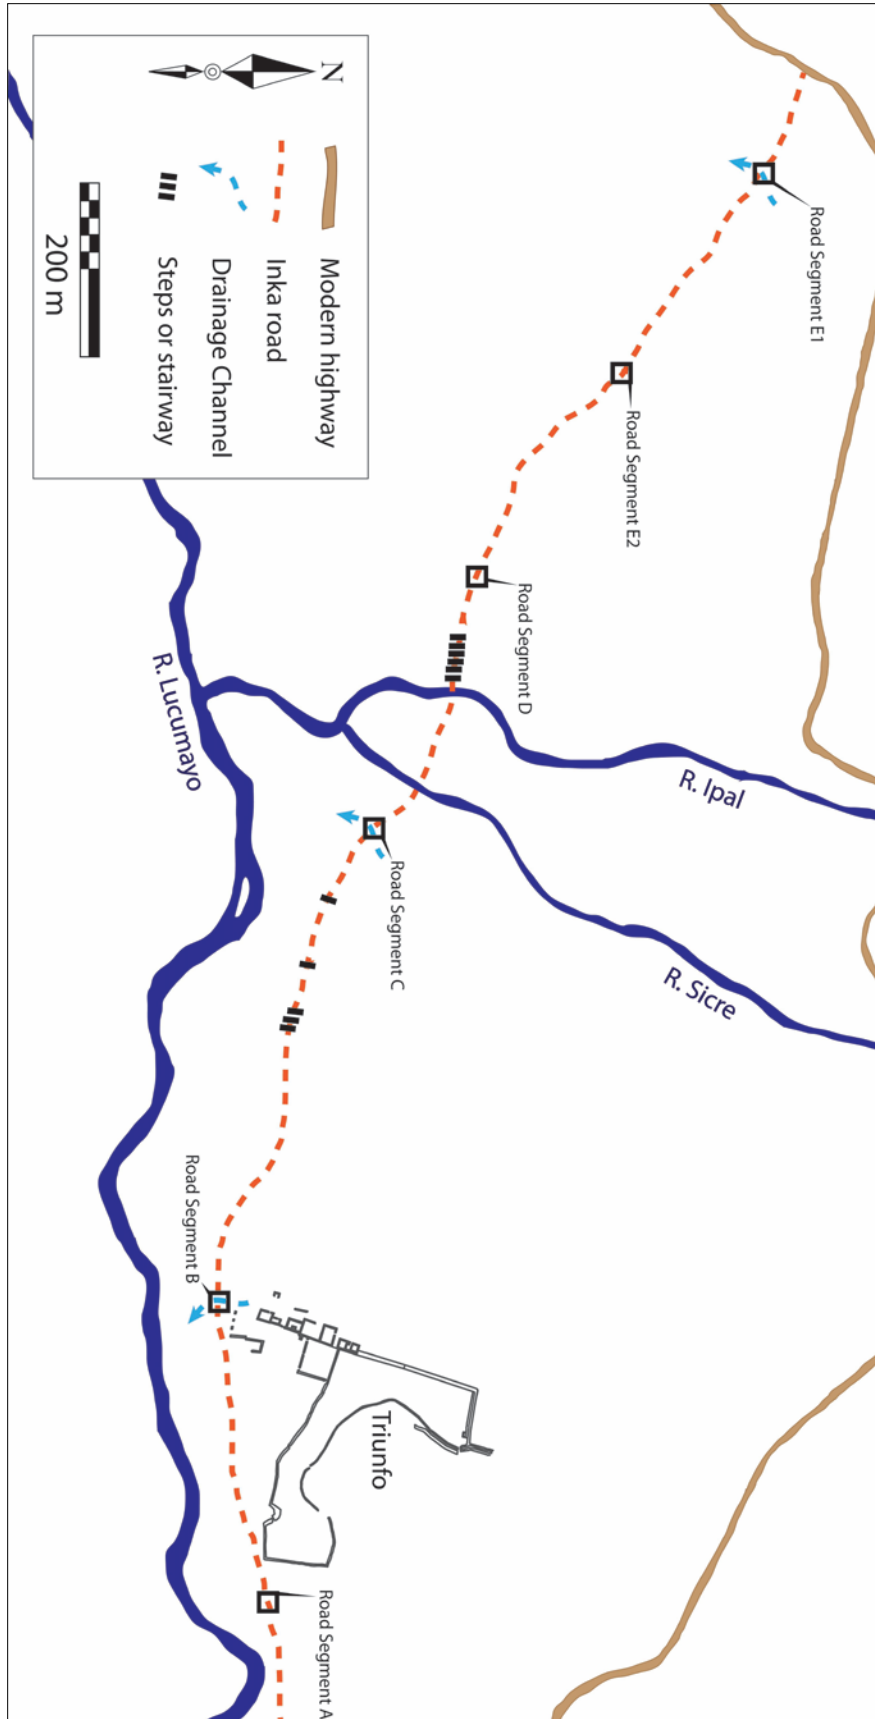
N

Modern highway

Inka road

Drainage Channel

Steps or stairway

200 m

Road Segment E1

Road Segment E2

Road Segment D

R. Ipal

R. Lucumayo

Road Segment C

R. Sicre

Road Segment B

Triunfo

Road Segment A